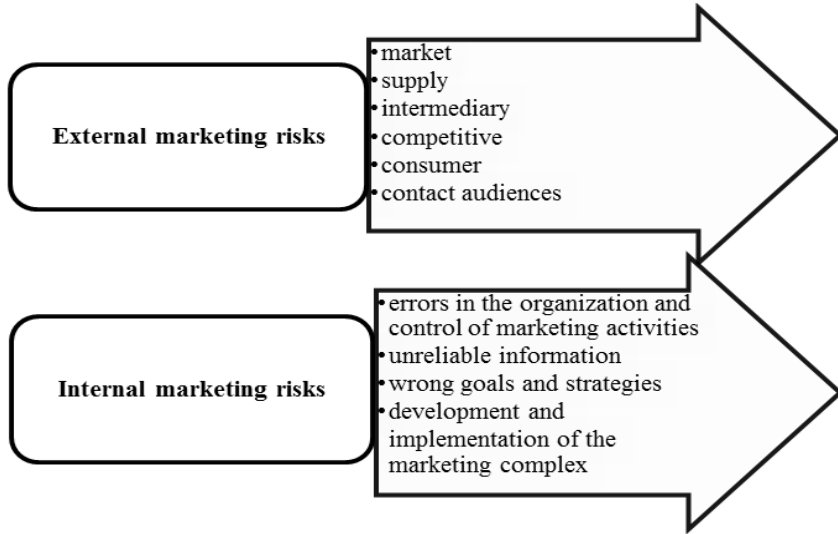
External marketing risks

• market
• supply
• intermediary
• competitive
• consumer
• contact audiences

Internal marketing risks

• errors in the organization and control of marketing activities
• unreliable information
• wrong goals and strategies
• development and implementation of the marketing complex